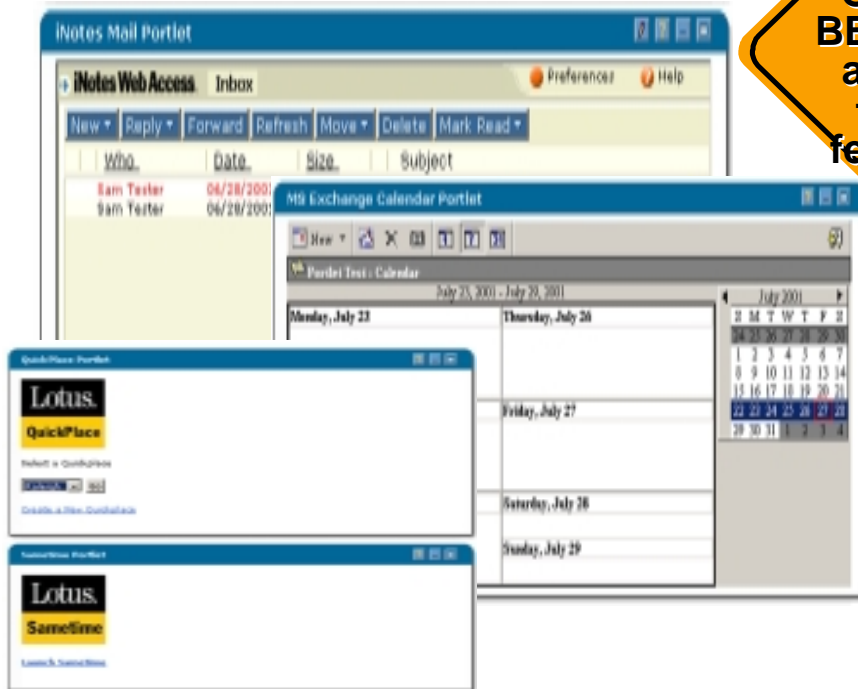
iNotes Mail Portlet

iNotes Web Access Inbox

Preferences Help

New ▾ Reply ▾ Forward Refresh Move ▾ Delete Mark Read ▾

Who. Date. Size. Subject

Sam Tester 06/28/2001
Sam Tester 06/28/2001

MS Exchange Calendar Portlet

New ▾

Portlet Test : Calendar

July 23, 2001 - July 29, 2001

Monday, July 23

Thursday, July 26

Friday, July 27

Saturday, July 28

Sunday, July 29

July 2001

| S | M | T | W | T | F | S |
|---|---|---|---|---|---|---|
| 24 | 25 | 26 | 27 | 28 | 29 | 30 |
| 1 | 2 | 3 | 4 | 5 | 6 | 7 |
| 8 | 9 | 10 | 11 | 12 | 13 | 14 |
| 15 | 16 | 17 | 18 | 19 | 20 | 21 |
| 22 | 23 | 24 | 25 | 26 | 27 | 28 |
| 29 | 30 | 31 | 1 | 2 | 3 | 4 |

QuickPlace Portlet

Lotus.

QuickPlace

Select a QuickPlace

Go

Create a New QuickPlace

Sametime Portlet

Lotus.

Sametime

Launch Sametime

BE
a
fe